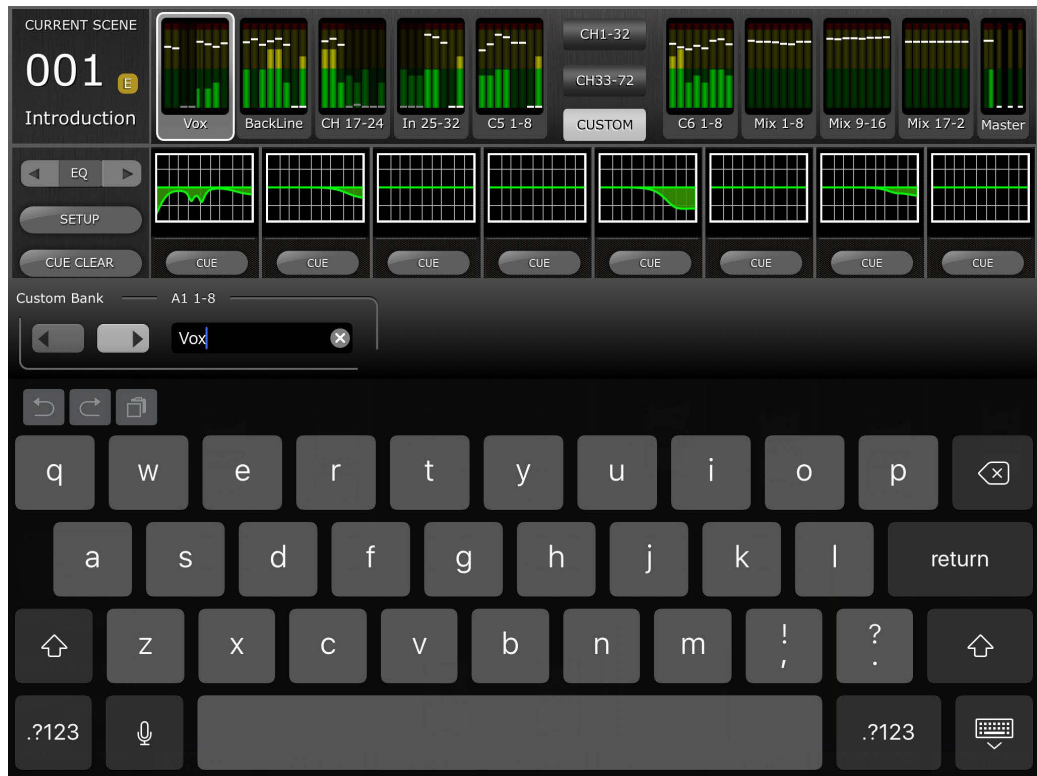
CURRENT SCENE
001 E
Introduction

Vox
BackLine
CH 17-24
In 25-32
C5 1-8

CH1-32
CH33-72
CUSTOM

C6 1-8
Mix 1-8
Mix 9-16
Mix 17-2
Master

EQ
SETUP
CUE CLEAR

CUE CUE CUE CUE CUE CUE CUE CUE

Custom Bank A1 1-8

Vox

q w e r t y u i o p
a s d f g h j k l return
z x c v b n m ! , ? .
.?123 .?123